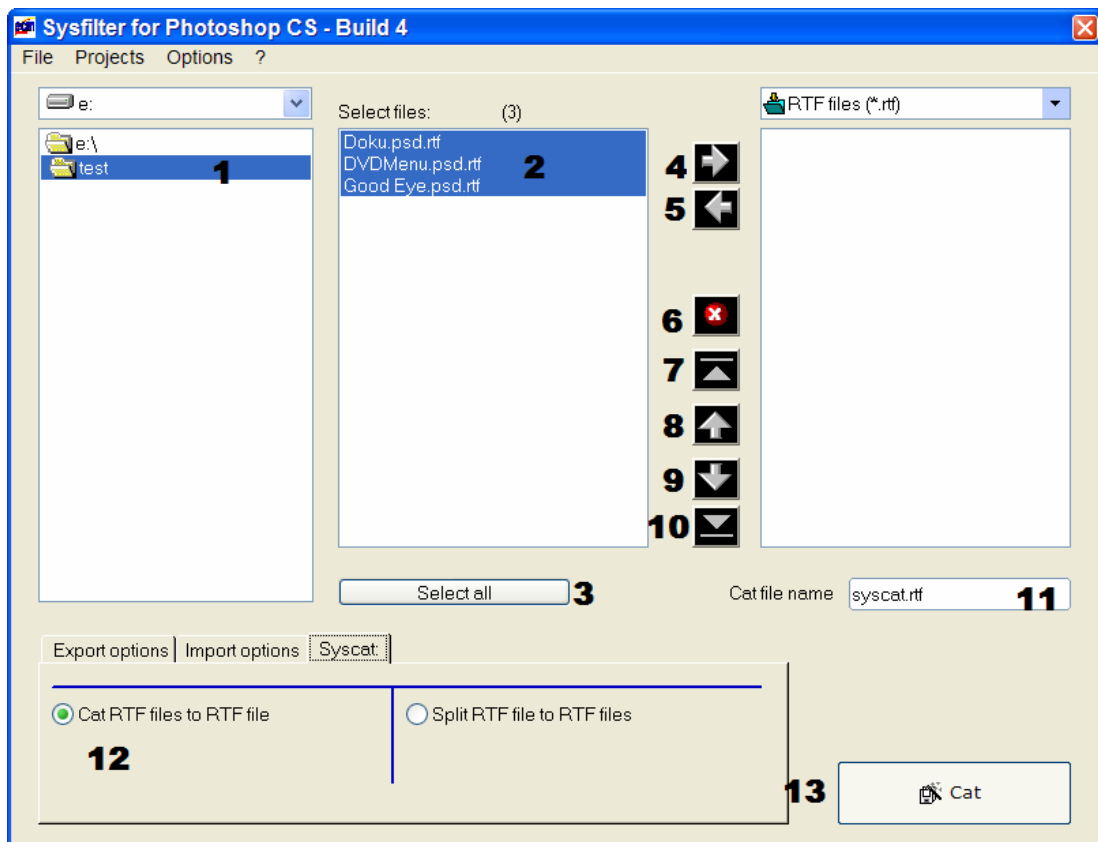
Sysfilter for Photoshop CS - Build 4

File Projects Options ?

e:

e:\
test
1

Select files: (3)

Doku.psd.rtf
DVDMenu.psd.rtf
Good Eye.psd.rtf
2

RTF files (*.rtf)

4
5
6
7
8
9
10

Select all
3

Cat file name syscat.rtf
11

Export options | Import options | Syscat

Cat RTF files to RTF file
12

Split RTF file to RTF files

13
Cat